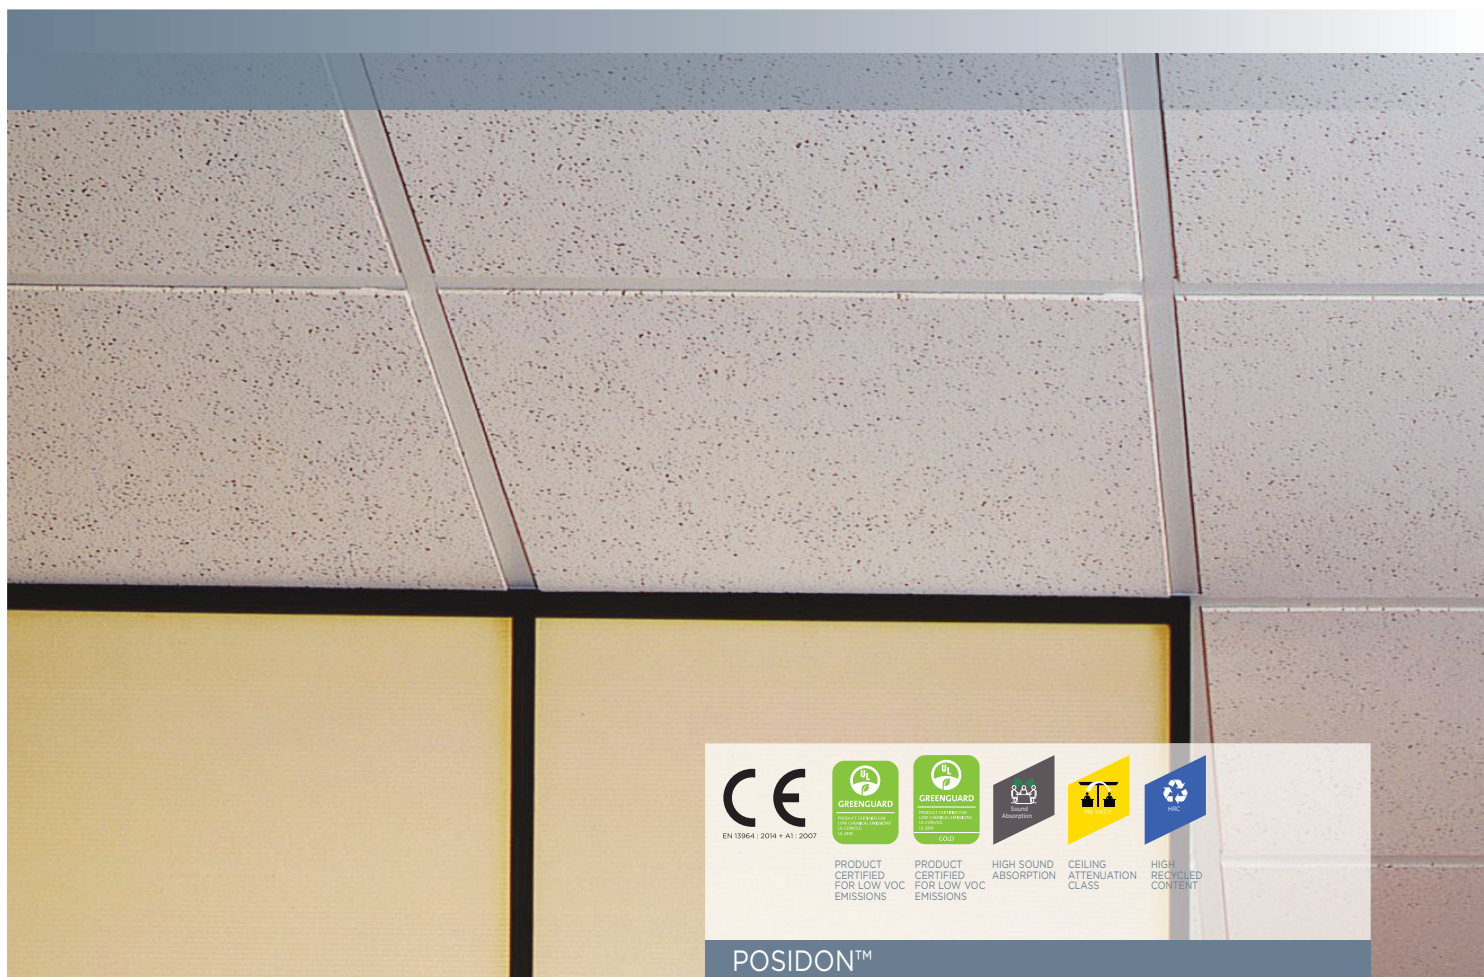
CE
EN 13964 : 2014 + A1 : 2007

UL GREENGUARD

UL GREENGUARD GOLD

Sound Absorption

HRC

PRODUCT CERTIFIED FOR LOW VOC EMISSIONS

PRODUCT CERTIFIED FOR LOW VOC EMISSIONS

HIGH SOUND ABSORPTION

CEILING ATTENUATION CLASS

HIGH RECYCLED CONTENT

POSIDON™